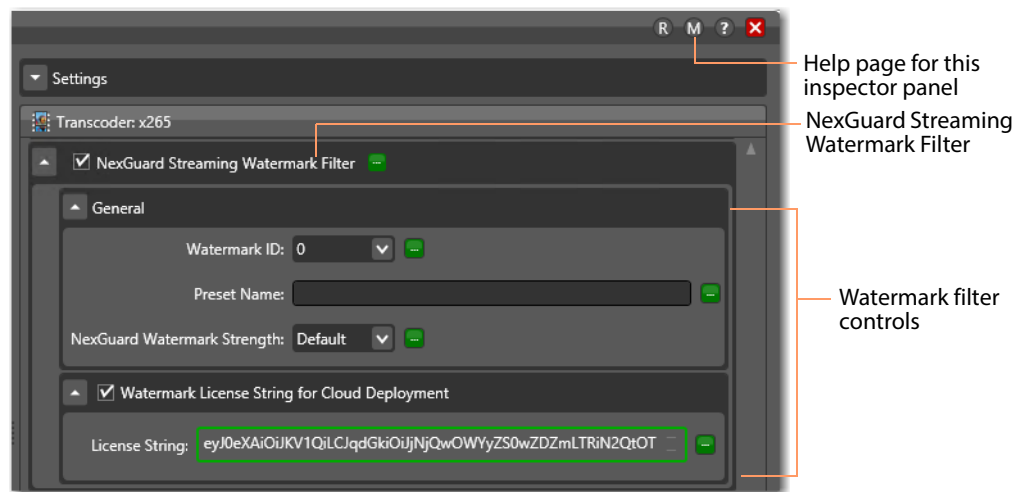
R M ? ✕

Help page for this inspector panel

Settings

Transcoder: x265

NexGuard Streaming Watermark Filter

NexGuard Streaming Watermark Filter

General

Watermark ID: 0

Preset Name:

NexGuard Watermark Strength: Default

Watermark filter controls

Watermark License String for Cloud Deployment

License String: eyJ0eXAiOiJKV1QiLCJqdGkiOiJjNjQwOWYyZS0wZDZmLTRiN2QtOT